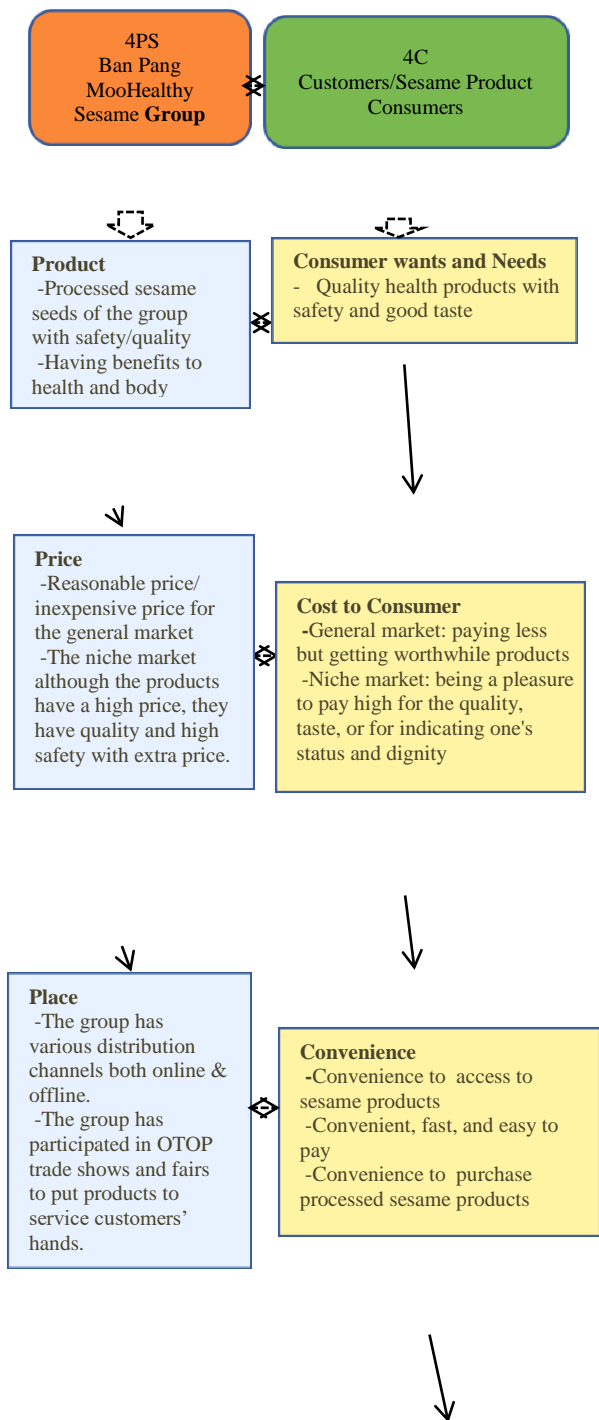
4PS
Ban Pang
MooHealthy
Sesame **Group**

4C
Customers/Sesame Product Consumers

**Product**
-Processed sesame seeds of the group with safety/quality
-Having benefits to health and body

**Consumer wants and Needs**
- Quality health products with safety and good taste

**Price**
-Reasonable price/ inexpensive price for the general market
-The niche market although the products have a high price, they have quality and high safety with extra price.

**Cost to Consumer**
-General market: paying less but getting worthwhile products
-Niche market: being a pleasure to pay high for the quality, taste, or for indicating one's status and dignity

**Place**
-The group has various distribution channels both online & offline.
-The group has participated in OTOP trade shows and fairs to put products to service customers' hands.

**Convenience**
-Convenience to access to sesame products
-Convenient, fast, and easy to pay
-Convenience to purchase processed sesame products